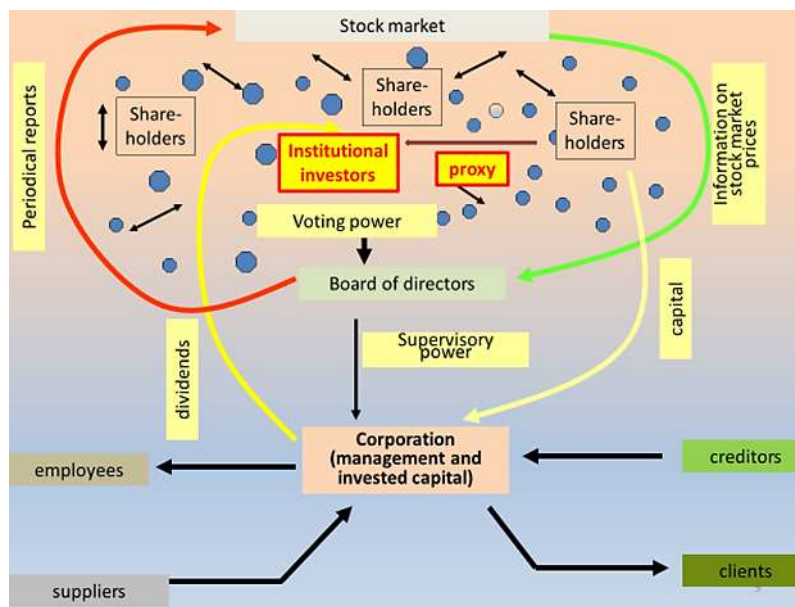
Stock market

Periodical reports

Share-holders

Share-holders

Share-holders

Information on stock market prices

Institutional investors

proxy

Voting power

Board of directors

capital

dividends

Supervisory power

Corporation (management and invested capital)

employees

creditors

suppliers

clients